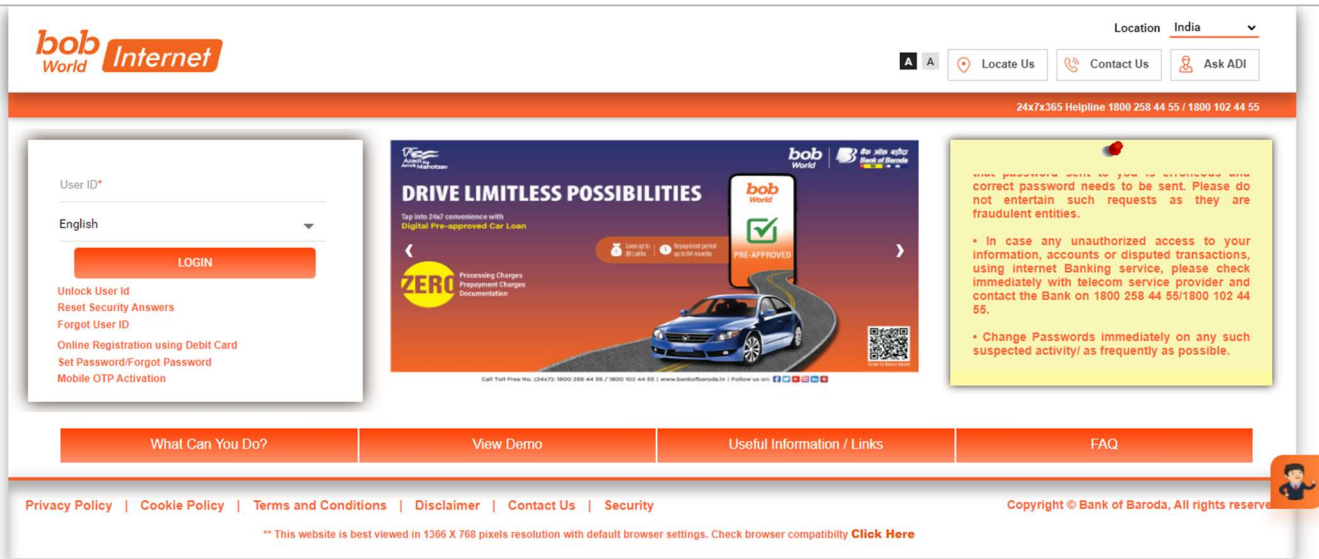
bob World Internet

Location India

A A Locate Us Contact Us Ask ADI

24x7x365 Helpline 1800 258 44 55 / 1800 102 44 55

User ID*

English

LOGIN

Unlock User Id
Reset Security Answers
Forgot User ID
Online Registration using Debit Card
Set Password/Forgot Password
Mobile OTP Activation

Azadi ka Amrit Mahotsav

bob World Bank of Baroda

DRIVE LIMITLESS POSSIBILITIES

Tap into 24x7 convenience with Digital Pre-approved Car Loan

bob World

PRE-APPROVED

Loan up to 20 Lakhs Repayment period up to 84 months

ZERO Processing Charges Prepayment Charges Documentation

Call Toll Free No. (24x7): 1800 258 44 55 / 1800 102 44 55 | www.bankofbaroda.in | Follow us on:

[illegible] correct password needs to be sent. Please do not entertain such requests as they are fraudulent entities.

• In case any unauthorized access to your information, accounts or disputed transactions, using internet Banking service, please check immediately with telecom service provider and contact the Bank on 1800 258 44 55/1800 102 44 55.

• Change Passwords immediately on any such suspected activity/ as frequently as possible.

What Can You Do? View Demo Useful Information / Links FAQ

Privacy Policy | Cookie Policy | Terms and Conditions | Disclaimer | Contact Us | Security

Copyright © Bank of Baroda, All rights reserve

** This website is best viewed in 1366 X 768 pixels resolution with default browser settings. Check browser compatibilty Click Here